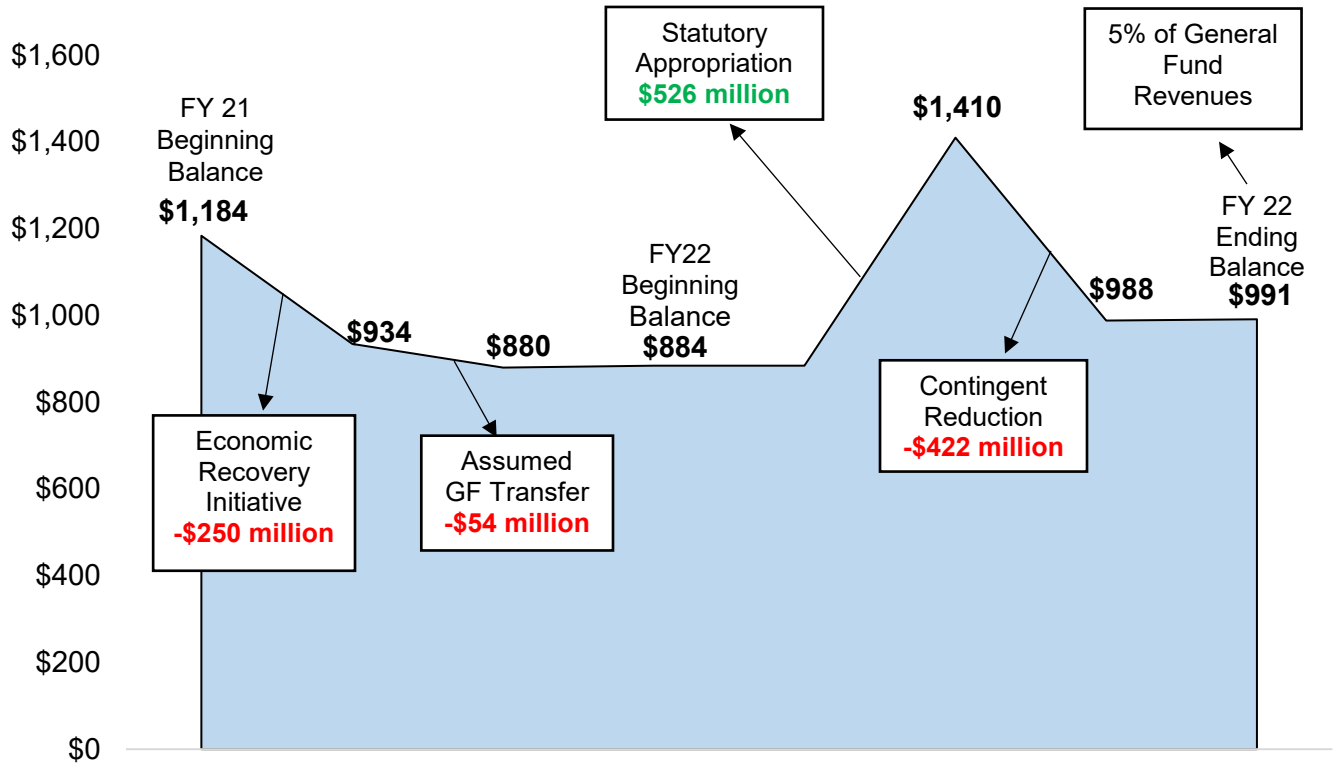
$1,600
$1,400
$1,200
$1,000
$800
$600
$400
$200
$0

FY 21 Beginning Balance
$1,184

Economic Recovery Initiative
-$250 million

$934

$880

Assumed GF Transfer
-$54 million

FY22 Beginning Balance
$884

Statutory Appropriation
$526 million

$1,410

Contingent Reduction
-$422 million

$988

5% of General Fund Revenues

FY 22 Ending Balance
$991